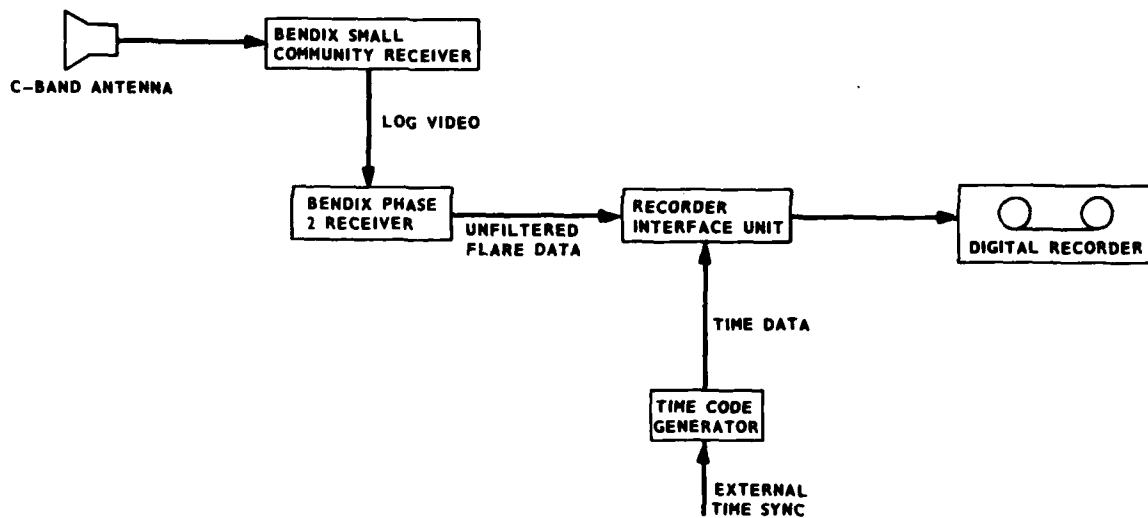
C-BAND ANTENNA

BENDIX SMALL COMMUNITY RECEIVER

LOG VIDEO

BENDIX PHASE 2 RECEIVER

UNFILTERED FLARE DATA

RECORDER INTERFACE UNIT

DIGITAL RECORDER

TIME DATA

TIME CODE GENERATOR

EXTERNAL TIME SYNC